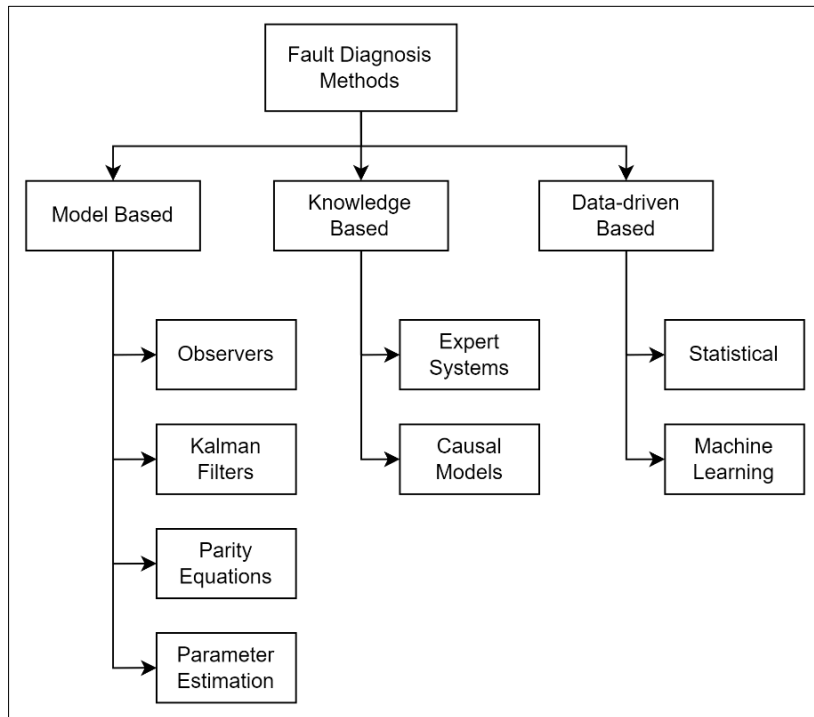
Fault Diagnosis Methods

Model Based

Knowledge Based

Data-driven Based

Observers

Kalman Filters

Parity Equations

Parameter Estimation

Expert Systems

Causal Models

Statistical

Machine Learning